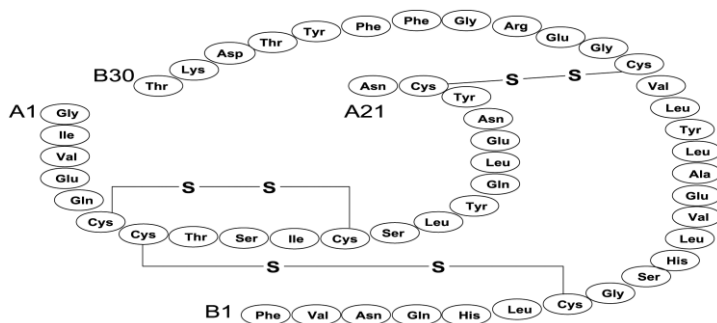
B30 Thr Lys Asp Thr Tyr Phe Phe Gly Arg Glu Gly Cys

Asn Cys S S

A21 Tyr

A1 Gly Ile Val Glu Gln Cys

Asn Glu Leu Gln Tyr Leu Ser

S S

Cys Thr Ser Ile Cys

S S

Val Leu Tyr Leu Ala Glu Val Leu His Ser Gly Cys

B1 Phe Val Asn Gln His Leu